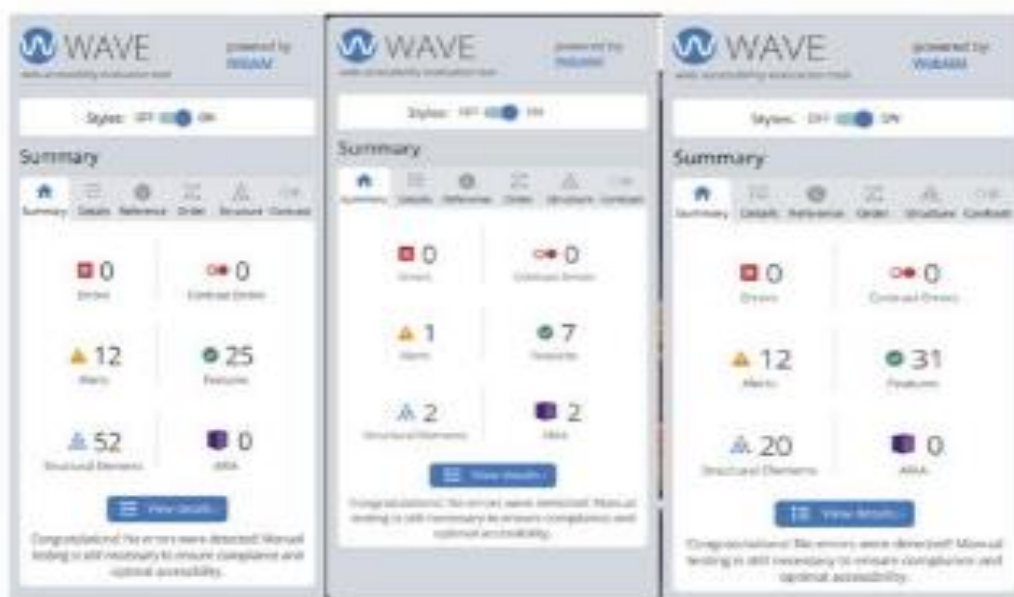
WAVE
web accessibility evaluation tool
powered by WebAIM

Styles: OFF ON

Summary

Summary Details Reference Order Structure Contrast

0
Errors

0
Contrast Errors

12
Alerts

25
Features

52
Structural Elements

0
ARIA

View details

Congratulations! No errors were detected! Manual testing is still necessary to ensure compliance and optimal accessibility.

WAVE
web accessibility evaluation tool
powered by WebAIM

Styles: OFF ON

Summary

Summary Details Reference Order Structure Contrast

0
Errors

0
Contrast Errors

1
Alerts

7
Features

2
Structural Elements

2
ARIA

View details

Congratulations! No errors were detected! Manual testing is still necessary to ensure compliance and optimal accessibility.

WAVE
web accessibility evaluation tool
powered by WebAIM

Styles: OFF ON

Summary

Summary Details Reference Order Structure Contrast

0
Errors

0
Contrast Errors

12
Alerts

31
Features

20
Structural Elements

0
ARIA

View details

Congratulations! No errors were detected! Manual testing is still necessary to ensure compliance and optimal accessibility.